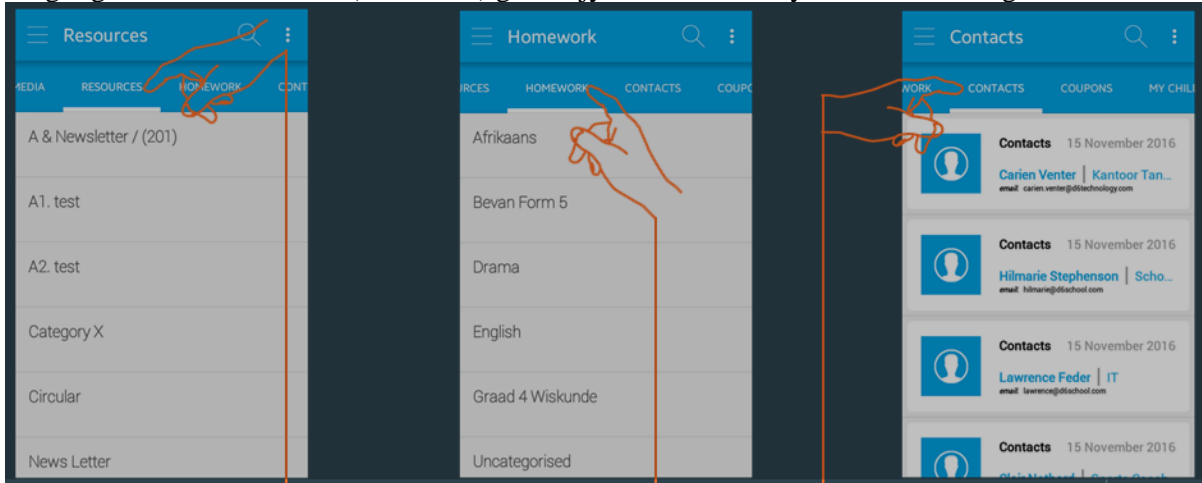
Resources

MEDIA RESOURCES HOMEWORK CONT

A & Newsletter / (201)

A1. test

A2. test

Category X

Circular

News Letter

Homework

RCES HOMEWORK CONTACTS COUP

Afrikaans

Bevan Form 5

Drama

English

Graad 4 Wiskunde

Uncategorised

Contacts

WORK CONTACTS COUPONS MY CHIL

Contacts 15 November 2016
Carien Venter | Kantoor Tan...
email: carien.venter@d6technology.com

Contacts 15 November 2016
Hilmarie Stephenson | Scho...
email: hilmarie@d6school.com

Contacts 15 November 2016
Lawrence Feder | IT
email: lawrence@d6school.com

Contacts 15 November 2016
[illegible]